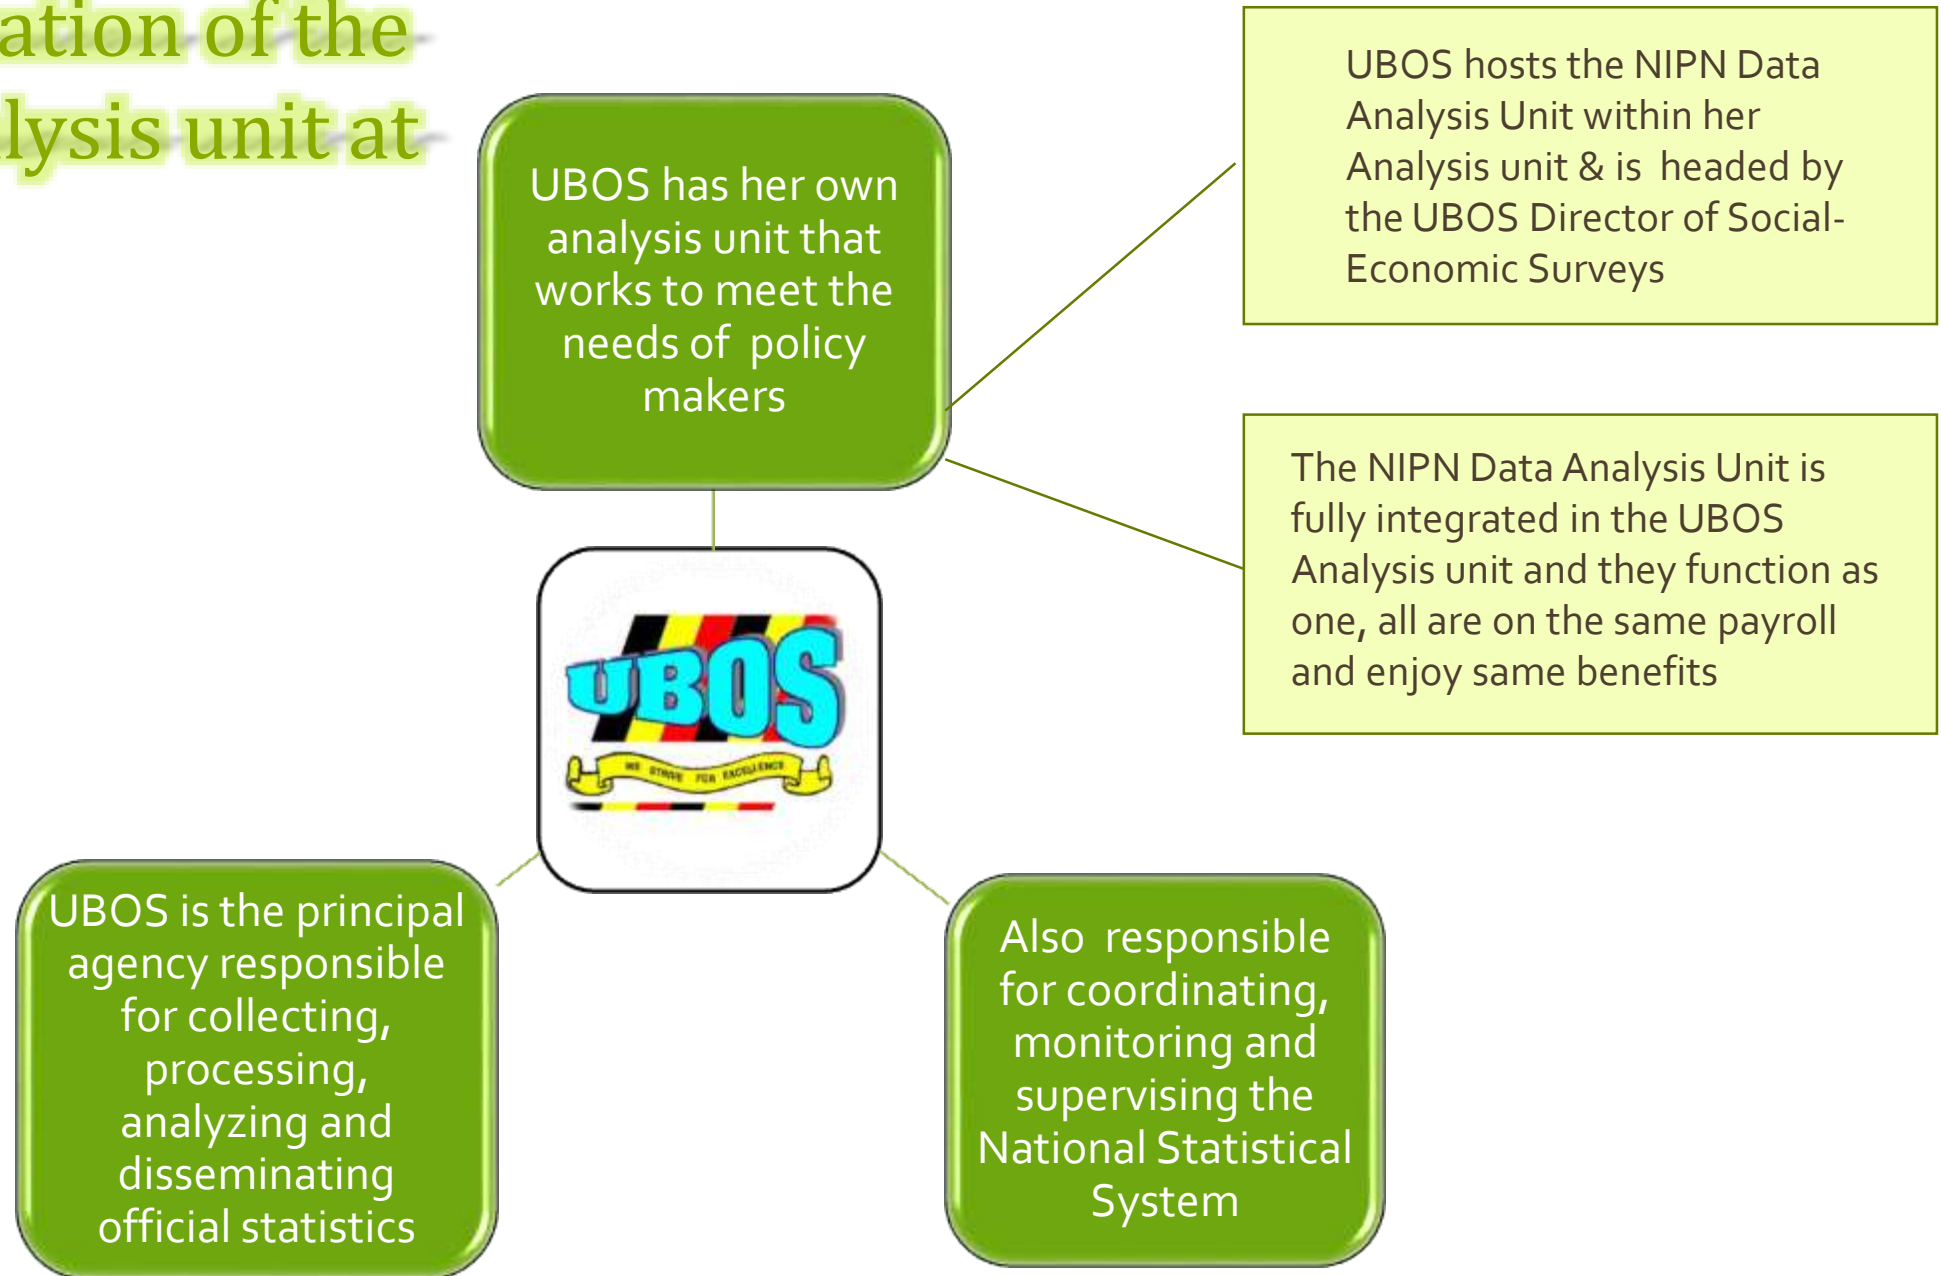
ation of the
lysis unit at

UBOS has her own analysis unit that works to meet the needs of policy makers

UBOS hosts the NIPN Data Analysis Unit within her Analysis unit & is headed by the UBOS Director of Social-Economic Surveys

The NIPN Data Analysis Unit is fully integrated in the UBOS Analysis unit and they function as one, all are on the same payroll and enjoy same benefits

UBOS

WE STRIVE FOR EXCELLENCE

UBOS is the principal agency responsible for collecting, processing, analyzing and disseminating official statistics

Also responsible for coordinating, monitoring and supervising the National Statistical System